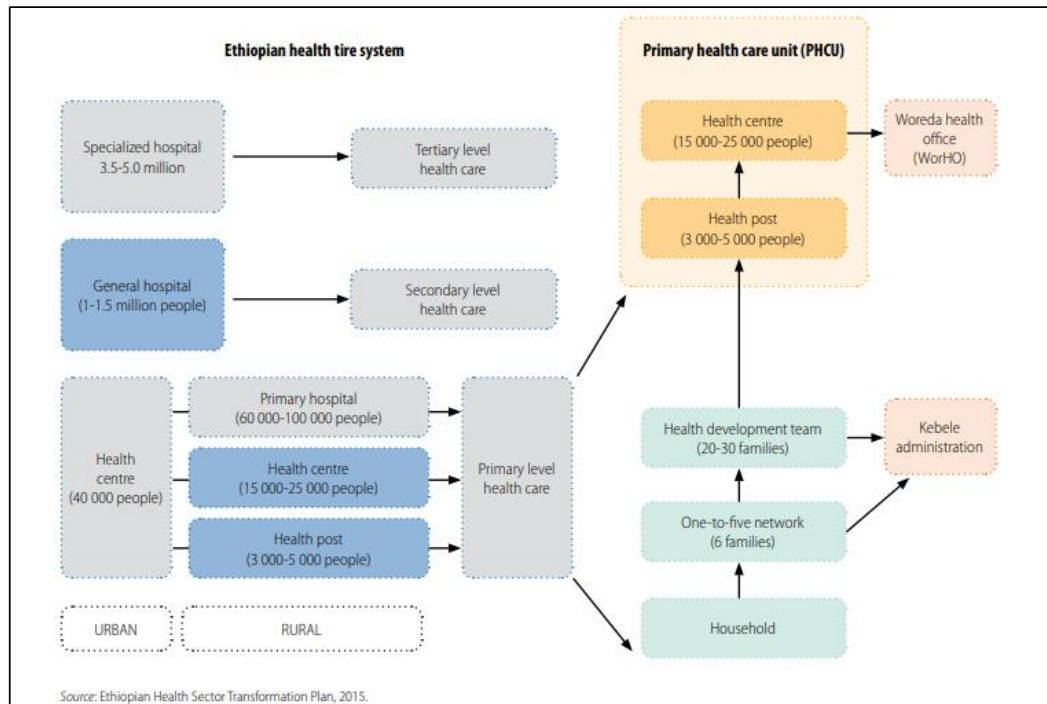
Ethiopian health tire system

Specialized hospital 3.5-5.0 million

Tertiary level health care

General hospital (1-1.5 million people)

Secondary level health care

Health centre (40 000 people)

Primary hospital (60 000-100 000 people)

Health centre (15 000-25 000 people)

Health post (3 000-5 000 people)

Primary level health care

URBAN

RURAL

Primary health care unit (PHCU)

Health centre (15 000-25 000 people)

Woreda health office (WorHO)

Health post (3 000-5 000 people)

Health development team (20-30 families)

Kebele administration

One-to-five network (6 families)

Household

Source: Ethiopian Health Sector Transformation Plan, 2015.